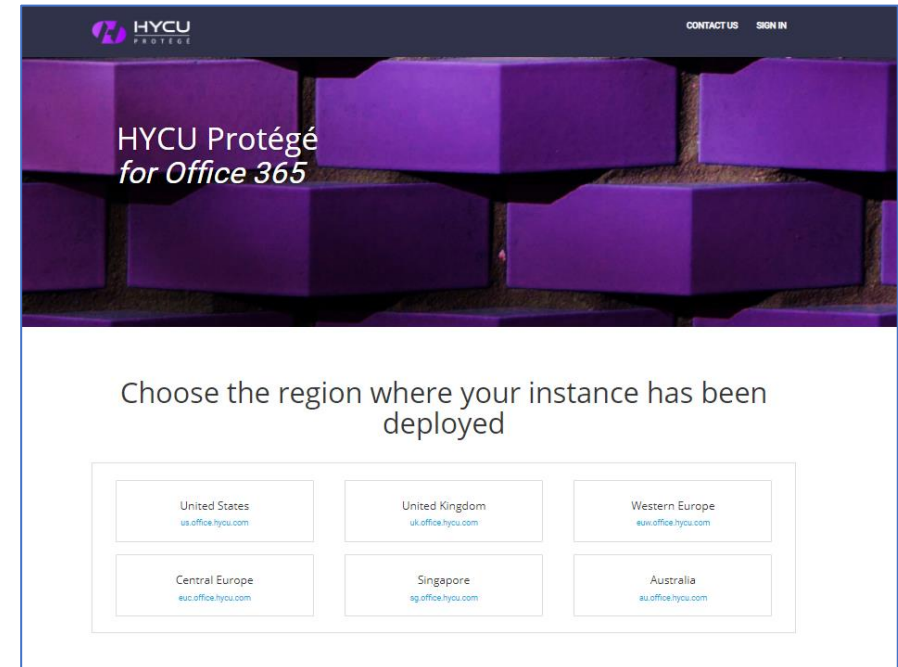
HYCU PROTÉGÉ

CONTACT US SIGN IN

HYCU Protégé
*for Office 365*

Choose the region where your instance has been deployed

| United States us.office.hycu.com | United Kingdom uk.office.hycu.com | Western Europe euw.office.hycu.com |
|---|---|---|
| Central Europe euc.office.hycu.com | Singapore sg.office.hycu.com | Australia au.office.hycu.com |